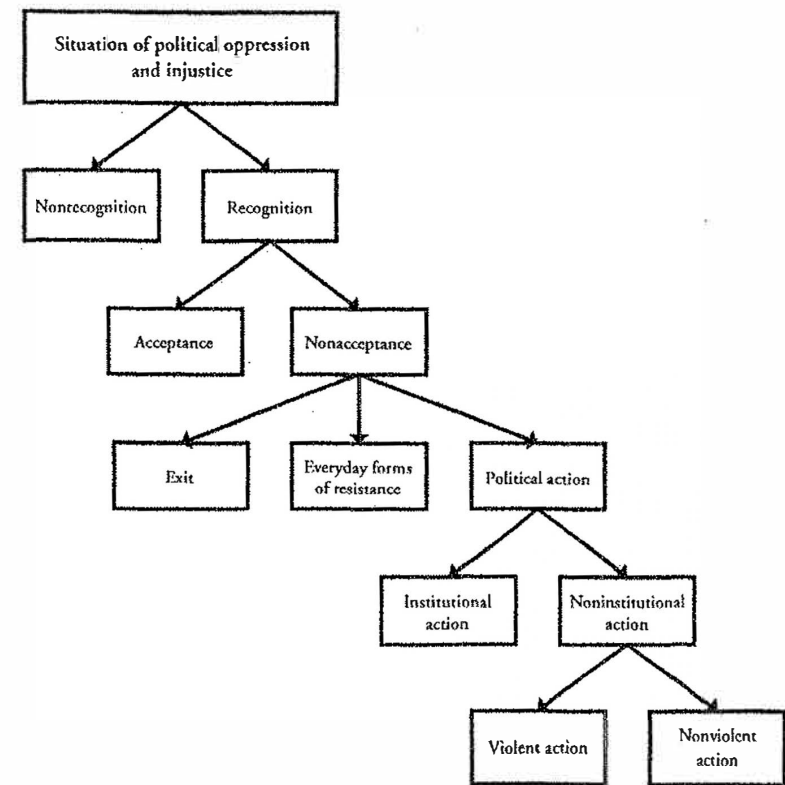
Situation of political oppression and injustice

Nonrecognition

Recognition

Acceptance

Nonacceptance

Exit

Everyday forms of resistance

Political action

Institutional action

Noninstitutional action

Violent action

Nonviolent action